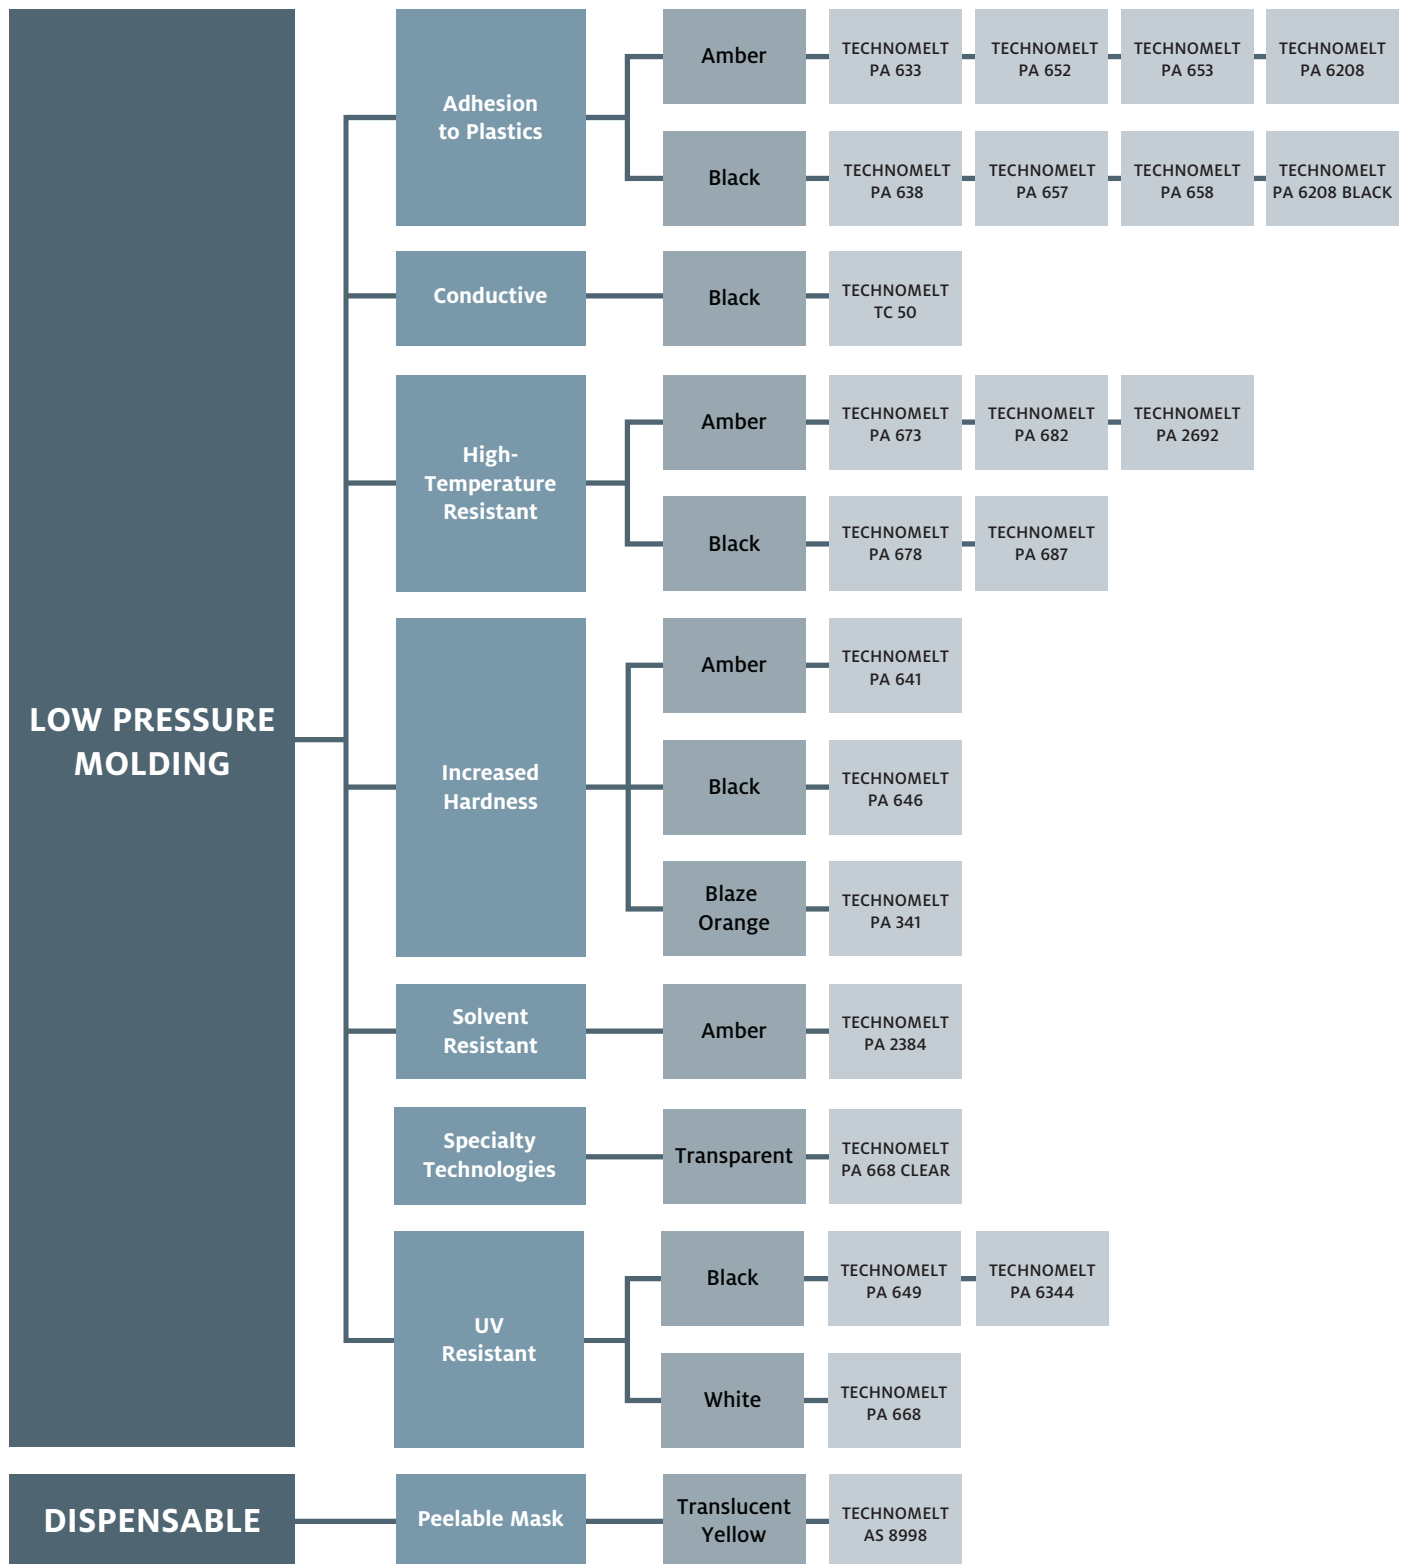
LOW PRESSURE MOLDING

Adhesion to Plastics

Amber

TECHNOMELT PA 633

TECHNOMELT PA 652

TECHNOMELT PA 653

TECHNOMELT PA 6208

Black

TECHNOMELT PA 638

TECHNOMELT PA 657

TECHNOMELT PA 658

TECHNOMELT PA 6208 BLACK

Conductive

Black

TECHNOMELT TC 50

High-Temperature Resistant

Amber

TECHNOMELT PA 673

TECHNOMELT PA 682

TECHNOMELT PA 2692

Black

TECHNOMELT PA 678

TECHNOMELT PA 687

Increased Hardness

Amber

TECHNOMELT PA 641

Black

TECHNOMELT PA 646

Blaze Orange

TECHNOMELT PA 341

Solvent Resistant

Amber

TECHNOMELT PA 2384

Specialty Technologies

Transparent

TECHNOMELT PA 668 CLEAR

UV Resistant

Black

TECHNOMELT PA 649

TECHNOMELT PA 6344

White

TECHNOMELT PA 668

DISPENSABLE

Peelable Mask

Translucent Yellow

TECHNOMELT AS 8998